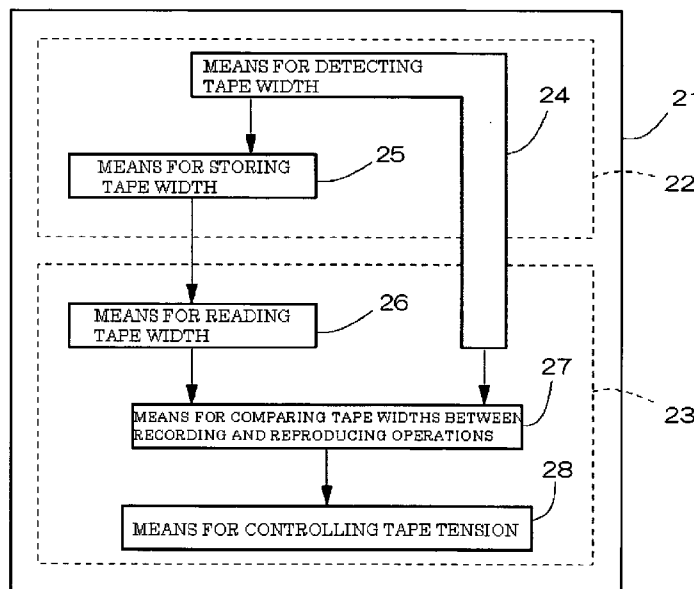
MEANS FOR DETECTING TAPE WIDTH

24

21

MEANS FOR STORING TAPE WIDTH

25

22

MEANS FOR READING TAPE WIDTH

26

27

MEANS FOR COMPARING TAPE WIDTHS BETWEEN RECORDING AND REPRODUCING OPERATIONS

23

28

MEANS FOR CONTROLLING TAPE TENSION